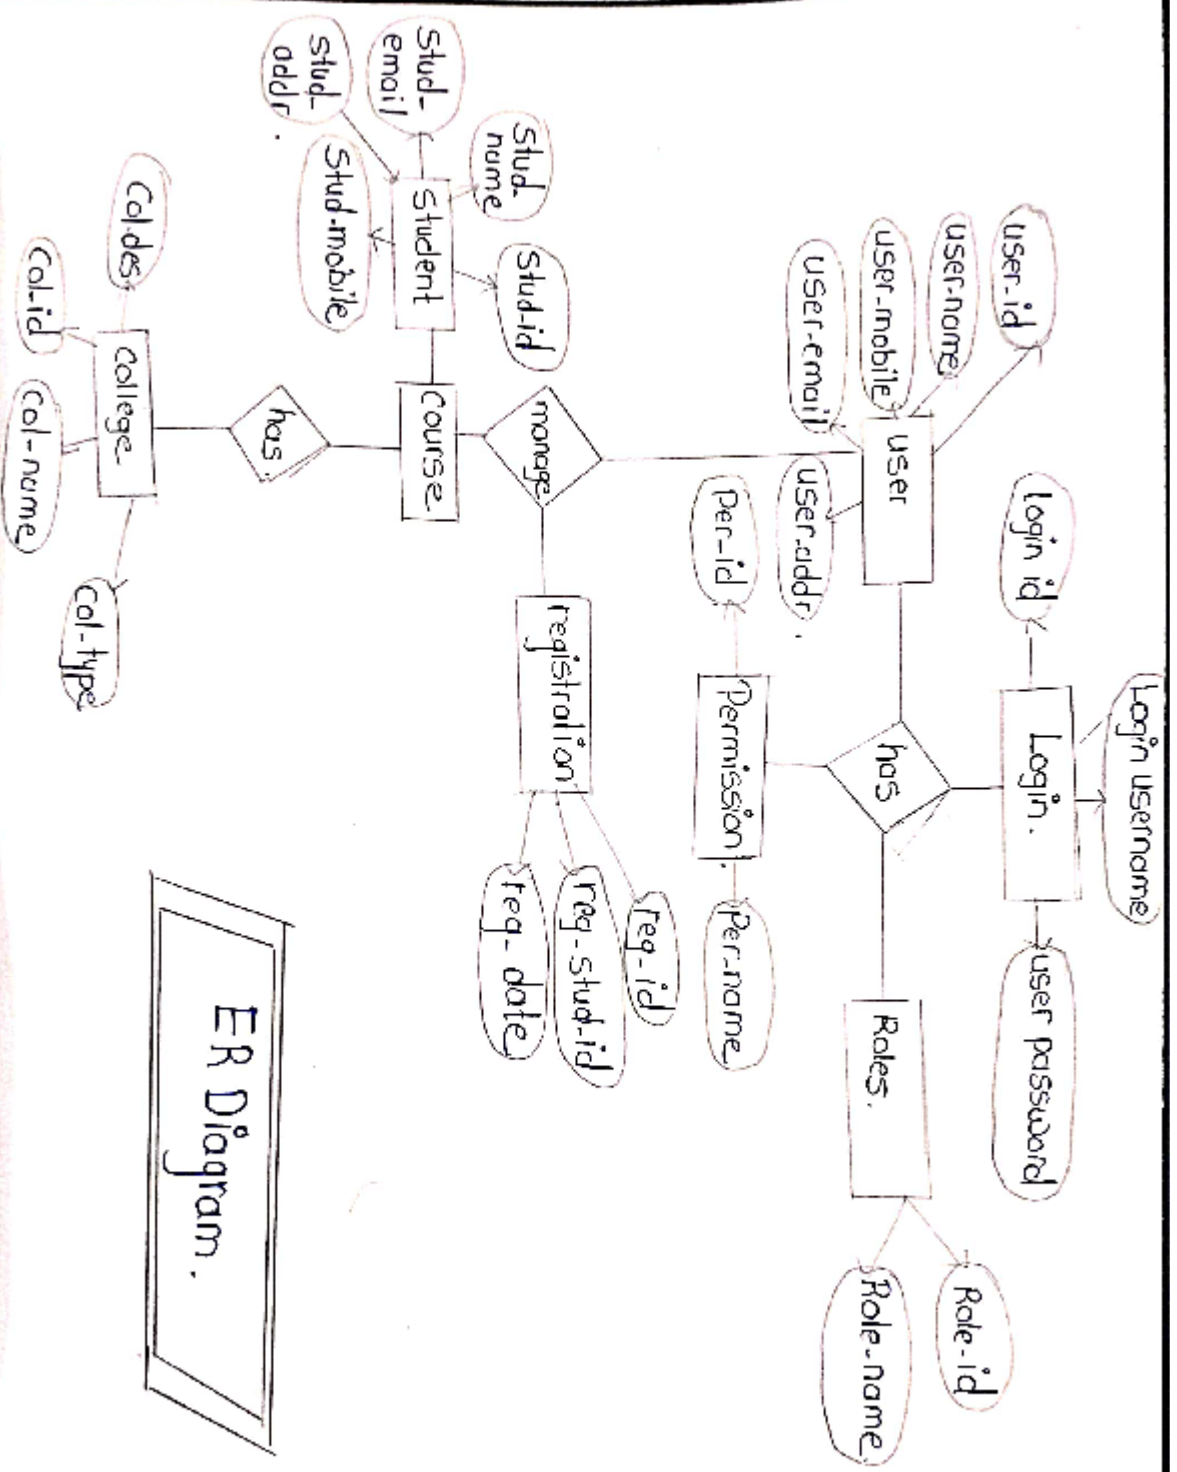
ER Diagram.

user-id
user-name
user-mobile
User-email
user
user-addr.
manage
Course
Student
Stud-name
Stud-id
Stud-email
stud-addr.
Stud-mobile
has
College
Col-des
Col-id
Col-name
Col-type
registration
reg-id
reg-stud-id
reg-date
Login id
Login
Login username
user password
has
Permission
Per-id
Per-name
Roles.
Role-id
Role-name